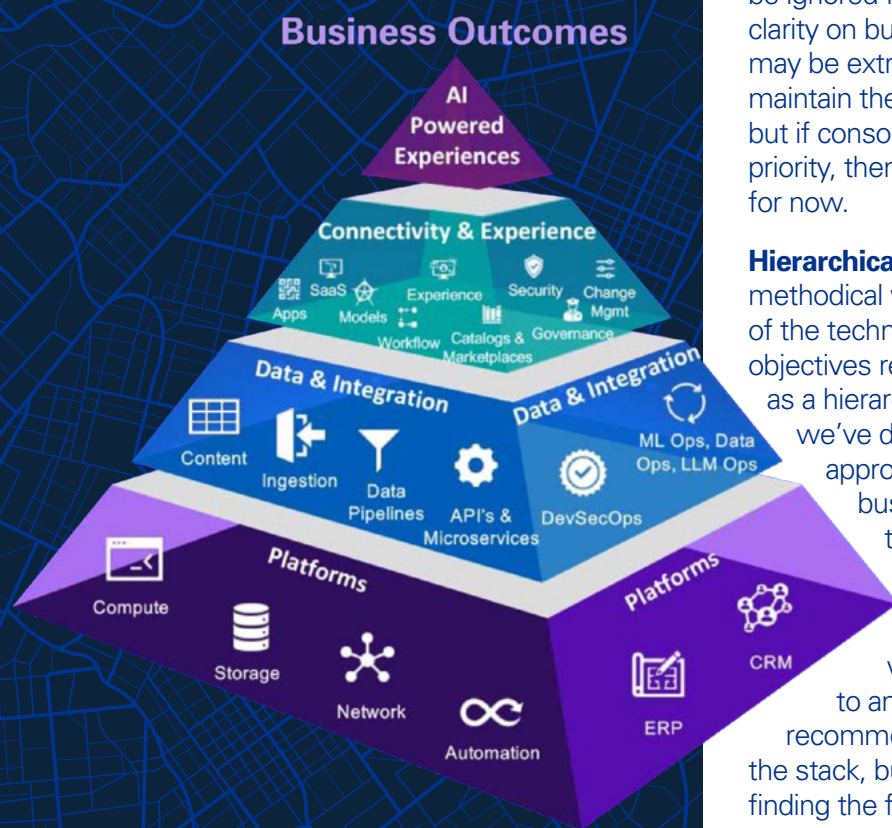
Business Outcomes

AI Powered Experiences

Connectivity & Experience

SaaS
Apps
Models
Experience
Workflow
Catalogs & Marketplaces
Security
Change Mgmt
Governance

Data & Integration

Content
Ingestion
Data Pipelines
API's & Microservices

Data & Integration

ML Ops, Data Ops, LLM Ops
DevSecOps

Platforms

Compute
Storage
Network
Automation

Platforms

CRM
ERP

be ignored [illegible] clarity on bu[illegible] may be extr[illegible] maintain the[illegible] but if conso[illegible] priority, the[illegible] for now.

Hierarchica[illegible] methodical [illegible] of the techn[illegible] objectives re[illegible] as a hierar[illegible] we've d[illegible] appro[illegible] bus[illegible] t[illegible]

v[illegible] to an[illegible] recomme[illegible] the stack, bu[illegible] finding the f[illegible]